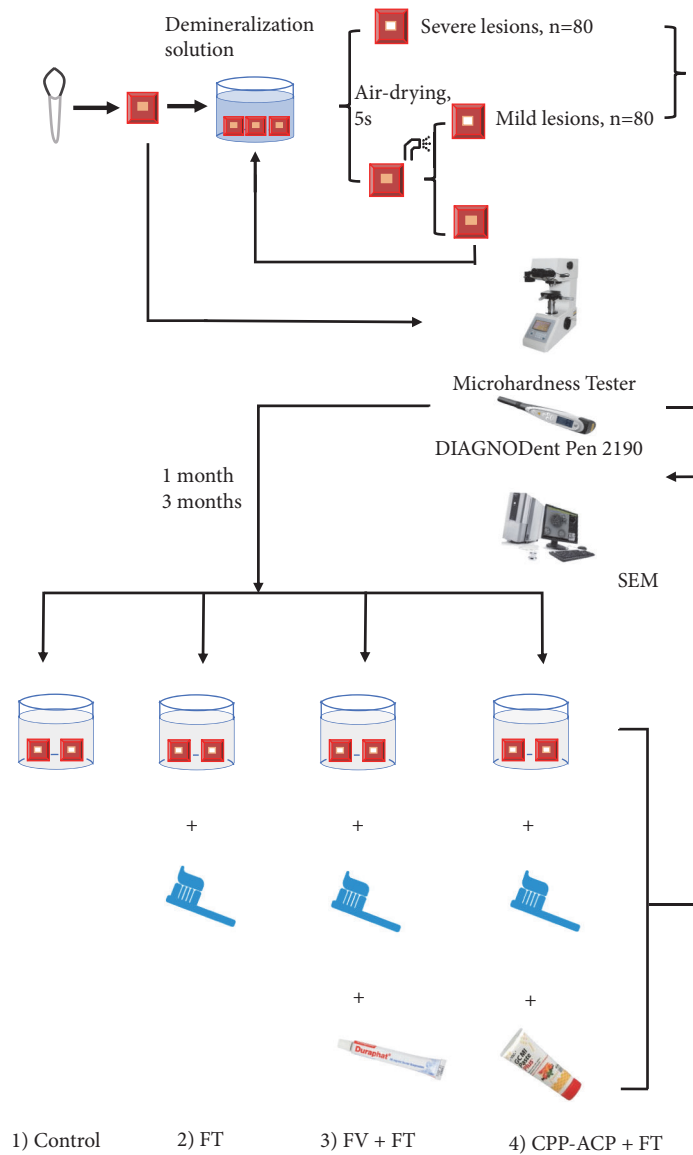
Demineralization solution

Severe lesions, n=80

Air-drying, 5s

Mild lesions, n=80

Microhardness Tester

DIAGNODent Pen 2190

1 month
3 months

SEM

+

+

+

+

+

Duraphat

1) Control

2) FT

3) FV + FT

4) CPP-ACP + FT